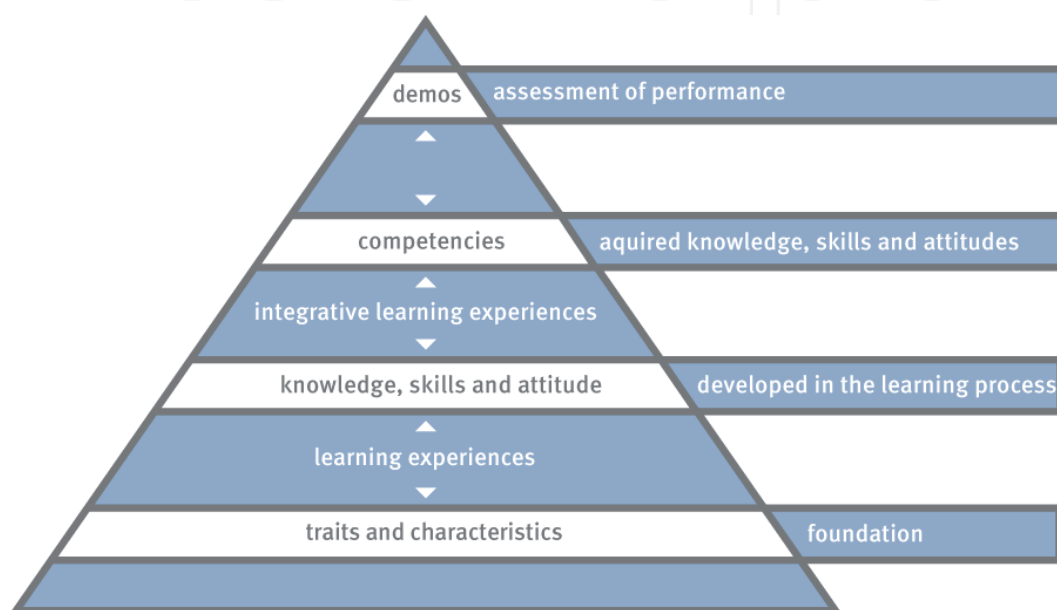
demos
assessment of performance

competencies
aquired knowledge, skills and attitudes

integrative learning experiences

knowledge, skills and attitude
developed in the learning process

learning experiences

traits and characteristics
foundation